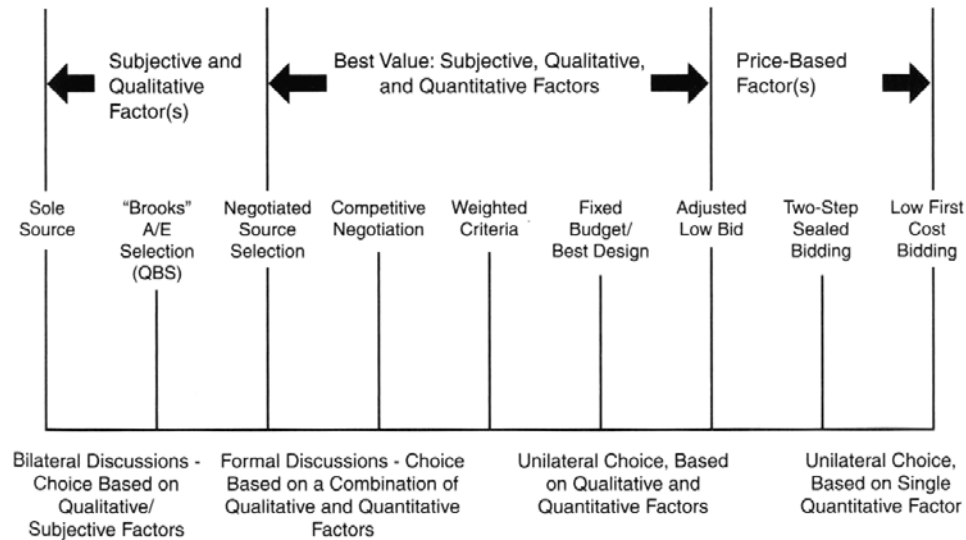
Subjective and Qualitative Factor(s)

Best Value: Subjective, Qualitative, and Quantitative Factors

Price-Based Factor(s)

Sole Source

"Brooks" A/E Selection (QBS)

Negotiated Source Selection

Competitive Negotiation

Weighted Criteria

Fixed Budget/ Best Design

Adjusted Low Bid

Two-Step Sealed Bidding

Low First Cost Bidding

Bilateral Discussions - Choice Based on Qualitative/ Subjective Factors

Formal Discussions - Choice Based on a Combination of Qualitative and Quantitative Factors

Unilateral Choice, Based on Qualitative and Quantitative Factors

Unilateral Choice, Based on Single Quantitative Factor